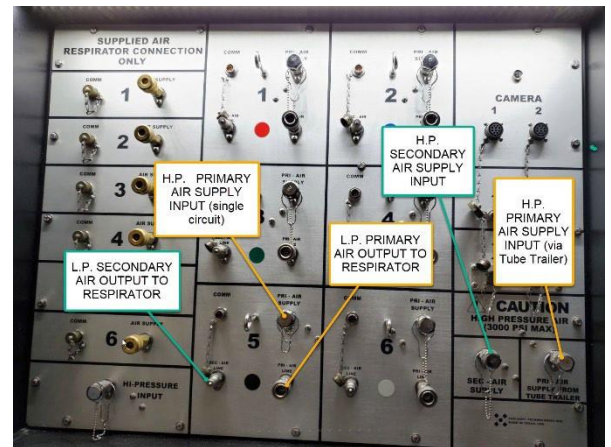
SUPPLIED AIR RESPIRATOR CONNECTION ONLY

COMM

SUPPLY

1

COMM

SUPPLY

2

3

4

6

AIR SUPPLY

HI-PRESSURE INPUT

COMM

PRI - AIR

1.

COMM

PRI - AIR

2.

CAMERA

1

2

H.P. PRIMARY AIR SUPPLY INPUT (single circuit)

H.P. SECONDARY AIR SUPPLY INPUT

H.P. PRIMARY AIR SUPPLY INPUT (via Tube Trailer)

L.P. PRIMARY AIR OUTPUT TO RESPIRATOR

L.P. SECONDARY AIR OUTPUT TO RESPIRATOR

PRI - AIR SUPPLY

4

COMM

PRI - AIR SUPPLY

5

COMM

PRI - AIR SUPPLY

6

CAUTION

HIGH PRESSURE AIR (3000 PSI MAX)

SEC - AIR SUPPLY

PRI - AIR SUPPLY FROM TUBE TRAILER